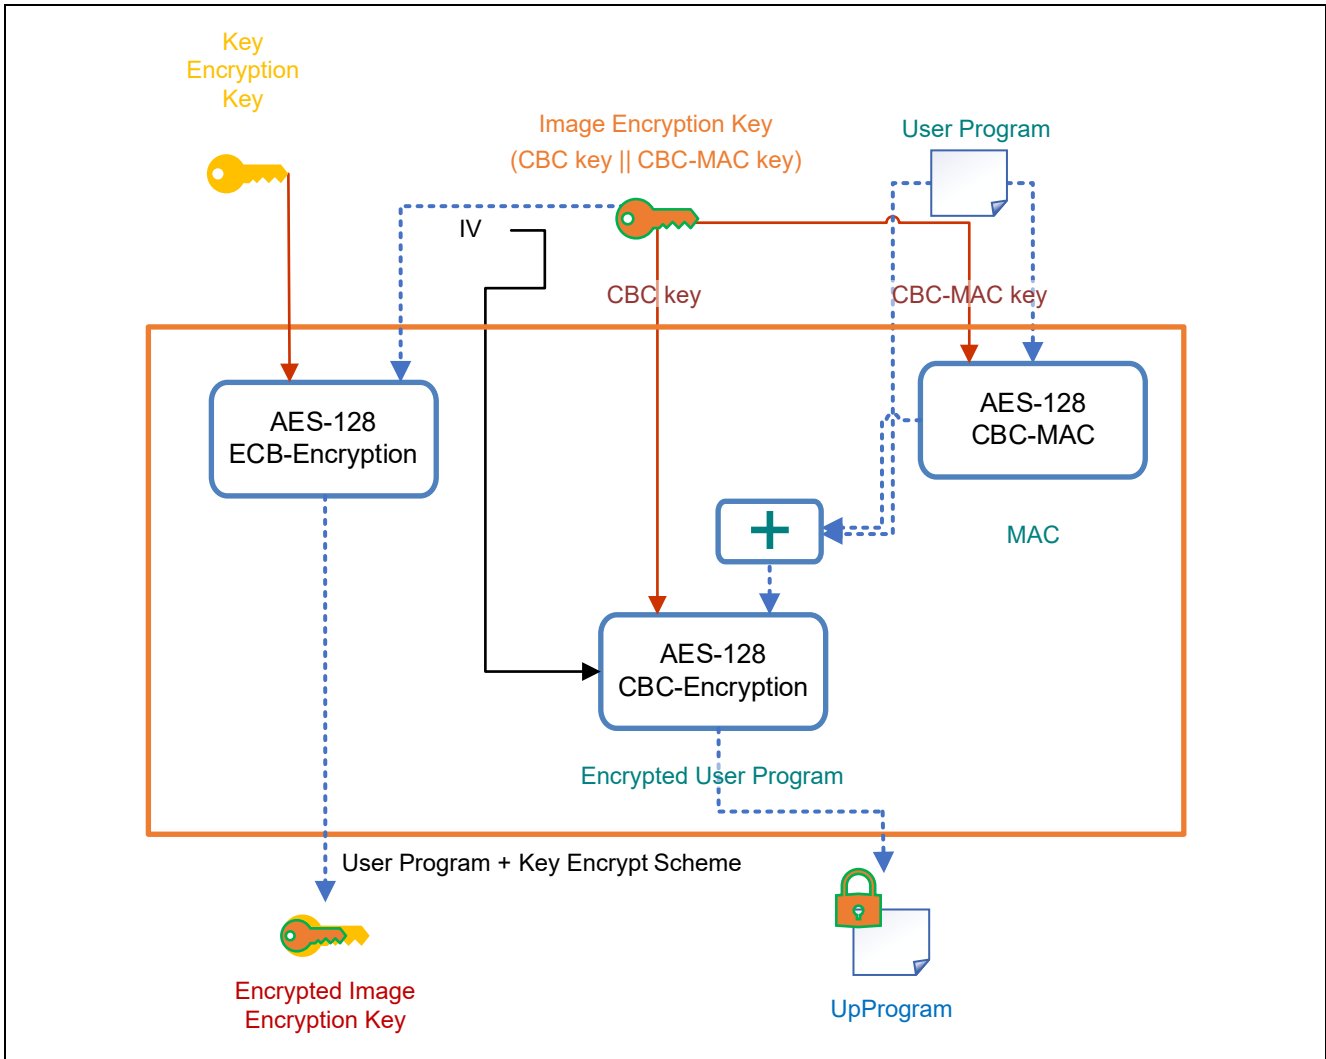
Key Encryption Key

Image Encryption Key
(CBC key || CBC-MAC key)

User Program

IV

CBC key

CBC-MAC key

AES-128
ECB-Encryption

AES-128
CBC-MAC

MAC

AES-128
CBC-Encryption

Encrypted User Program

User Program + Key Encrypt Scheme

Encrypted Image
Encryption Key

UpProgram